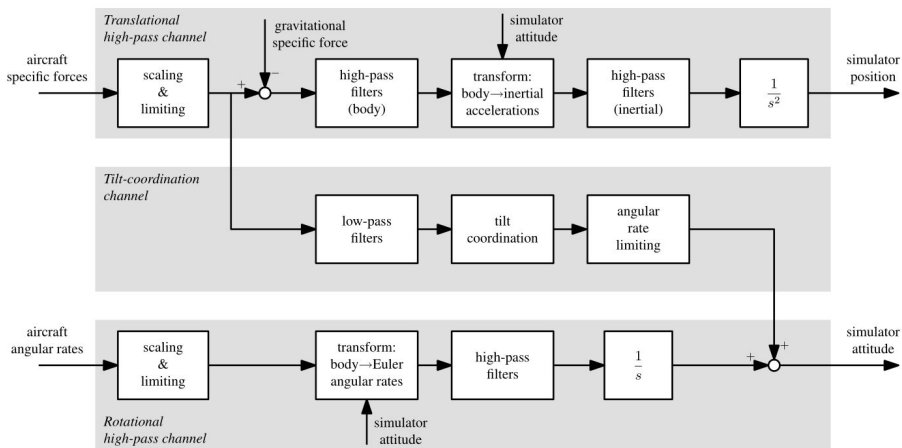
Translational high-pass channel

gravitational specific force

simulator attitude

aircraft specific forces

scaling & limiting

+

−

high-pass filters (body)

transform: body→inertial accelerations

high-pass filters (inertial)

$\frac{1}{s^2}$

simulator position

Tilt-coordination channel

low-pass filters

tilt coordination

angular rate limiting

aircraft angular rates

scaling & limiting

transform: body→Euler angular rates

high-pass filters

$\frac{1}{s}$

+

+

simulator attitude

Rotational high-pass channel

simulator attitude